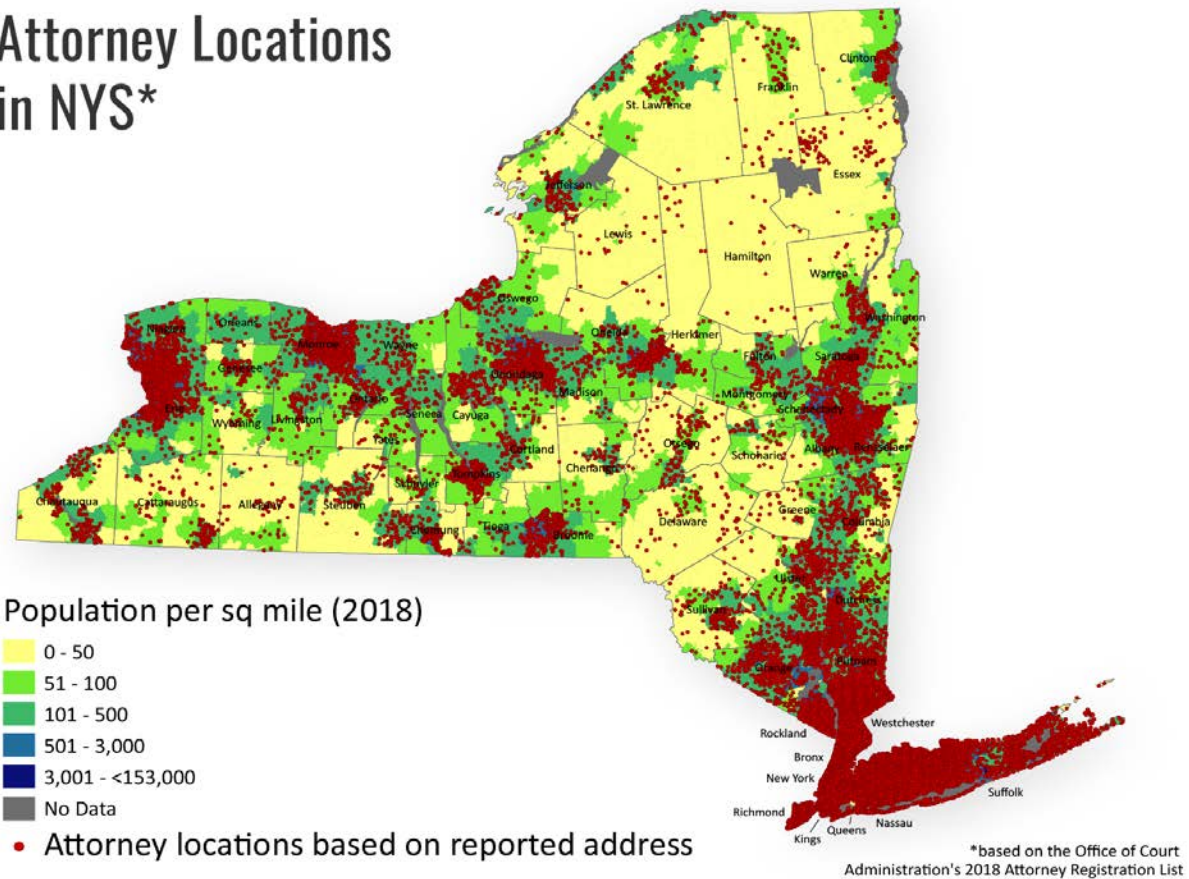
Attorney Locations in NYS*

Clinton
Franklin
St. Lawrence
Jefferson
Essex
Lewis
Hamilton
Warren
Oswego
Washington
Niagara
Orleans
Monroe
Wayne
Oneida
Herkimer
Fulton
Saratoga
Genesee
Onondaga
Madison
Montgomery
Schenectady
Erie
Ontario
Seneca
Cayuga
Livingston
Wyoming
Yates
Cortland
Otsego
Albany
Rensselaer
Schoharie
Tompkins
Chenango
Chautauqua
Cattaraugus
Allegany
Steuben
Schuyler
Chemung
Tioga
Broome
Delaware
Greene
Columbia
Ulster
Dutchess
Sullivan
Orange
Putnam
Westchester
Rockland
Bronx
New York
Richmond
Kings
Queens
Nassau
Suffolk

Population per sq mile (2018)
0 - 50
51 - 100
101 - 500
501 - 3,000
3,001 - <153,000
No Data
• Attorney locations based on reported address

*based on the Office of Court Administration's 2018 Attorney Registration List